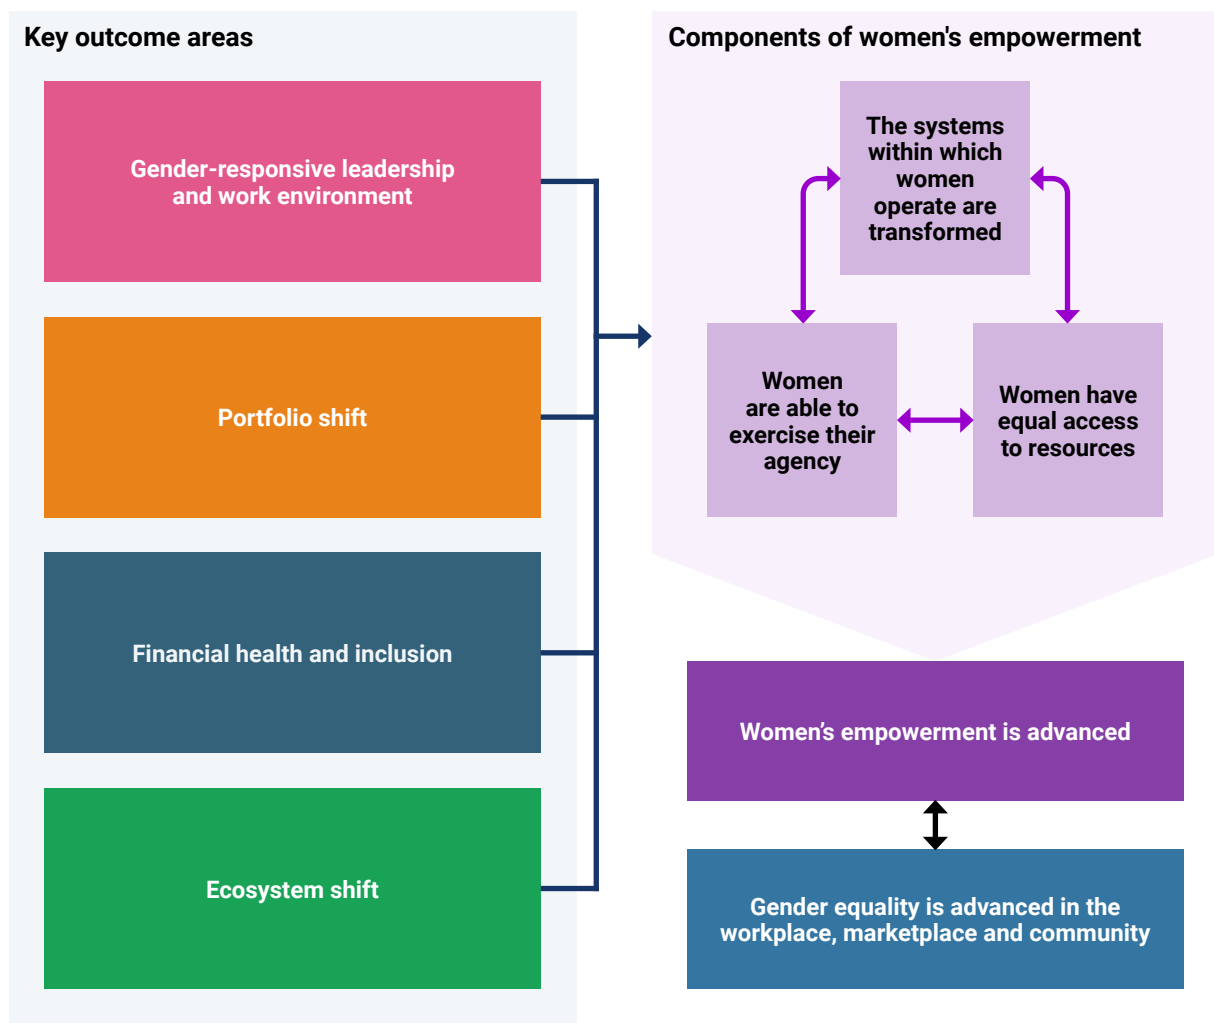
Key outcome areas

Gender-responsive leadership and work environment

Portfolio shift

Financial health and inclusion

Ecosystem shift

Components of women's empowerment

The systems within which women operate are transformed

Women are able to exercise their agency

Women have equal access to resources

Women’s empowerment is advanced

Gender equality is advanced in the workplace, marketplace and community